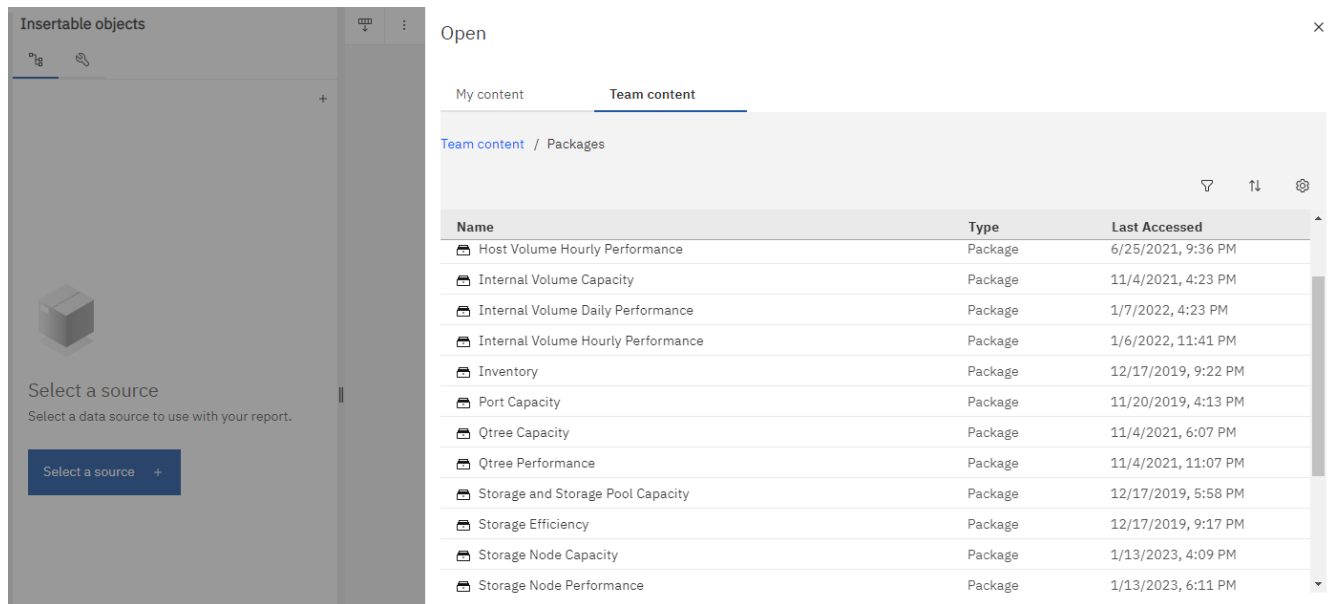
Insertable objects

+

Select a source
Select a data source to use with your report.

Select a source +

Open

My content Team content

Team content / Packages

| Name | Type | Last Accessed |
|---|---|---|
| Host Volume Hourly Performance | Package | 6/25/2021, 9:36 PM |
| Internal Volume Capacity | Package | 11/4/2021, 4:23 PM |
| Internal Volume Daily Performance | Package | 1/7/2022, 4:23 PM |
| Internal Volume Hourly Performance | Package | 1/6/2022, 11:41 PM |
| Inventory | Package | 12/17/2019, 9:22 PM |
| Port Capacity | Package | 11/20/2019, 4:13 PM |
| Qtree Capacity | Package | 11/4/2021, 6:07 PM |
| Qtree Performance | Package | 11/4/2021, 11:07 PM |
| Storage and Storage Pool Capacity | Package | 12/17/2019, 5:58 PM |
| Storage Efficiency | Package | 12/17/2019, 9:17 PM |
| Storage Node Capacity | Package | 1/13/2023, 4:09 PM |
| Storage Node Performance | Package | 1/13/2023, 6:11 PM |